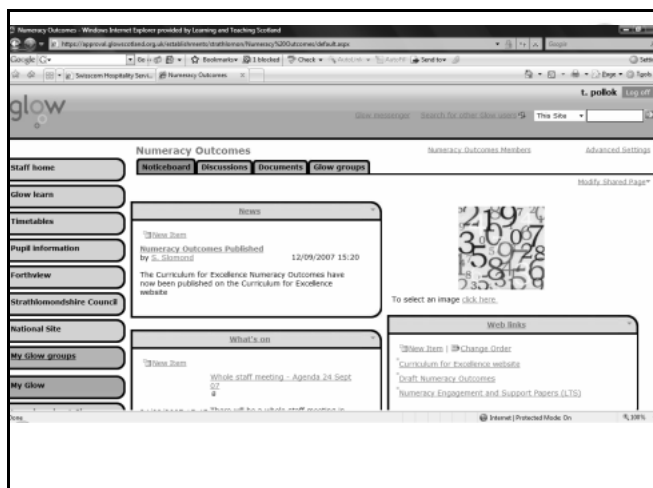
Numeracy Outcomes - Windows Internet Explorer provided by Learning and Teaching Scotland

https://approval.glowscotland.org.uk/establishments/strathlomond/Numeracy%20Outcomes/default.aspx

Google

Bookmarks 21 blocked Check Send to

Swisscom Hospitality Servi... Numeracy Outcomes

Page Tools

t. pollok Log off

glow

Glow messenger Search for other Glow users This Site

Numeracy Outcomes

Numeracy Outcomes Members Advanced Settings

Noticeboard Discussions Documents Glow groups

Modify Shared Page

Staff home

Glow learn

Timetables

Pupil information

Forthview

Strathlomondshire Council

National Site

My Glow groups

My Glow

News

New Item

Numeracy Outcomes Published
by S. Slomond 12/09/2007 15:20

The Curriculum for Excellence Numeracy Outcomes have now been published on the Curriculum for Excellence website

To select an image click here.

What's on

New Item

Whole staff meeting - Agenda 24 Sept 07

Web links

New Item | Change Order

Curriculum for Excellence website

Draft Numeracy Outcomes

Numeracy Engagement and Support Papers (LTS)

Done

Internet | Protected Mode: On

100%